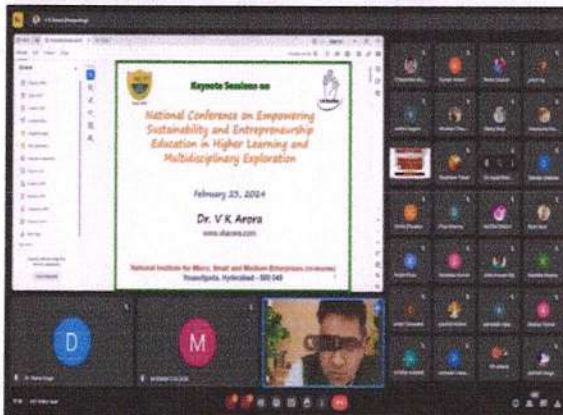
Keynote Sessions on

National Conference on Empowering Sustainability and Entrepreneurship Education in Higher Learning and Multidisciplinary Exploration

February 23, 2024

Dr. V K Arora

www.vkarora.com

National Institute for Micro, Small and Medium Enterprises (ni-msme)
Yousufguda, Hyderabad - 500 045

D

M